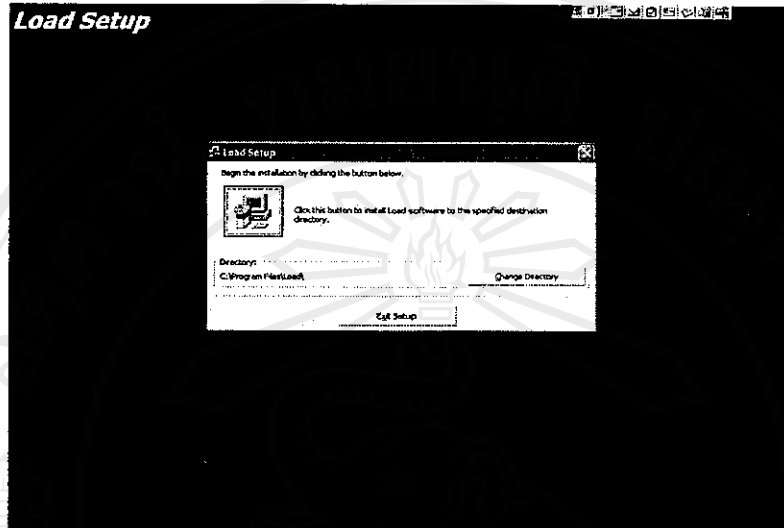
Load Setup

Load Setup

Begin the installation by clicking the button below.

Click this button to install Load software to the specified destination directory.

Directory:

C:\Program Files\Load\

Change Directory

Exit Setup